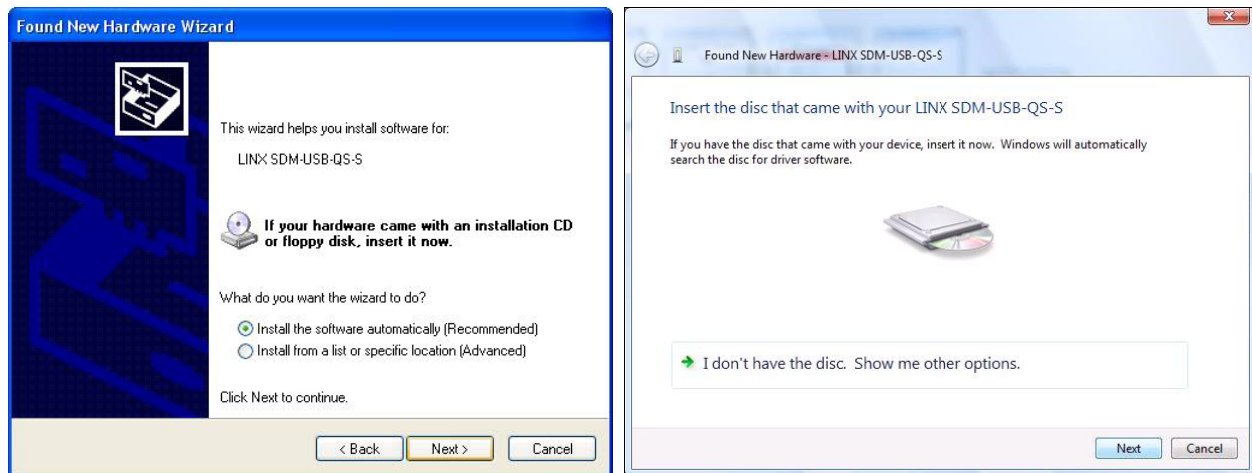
Found New Hardware Wizard

This wizard helps you install software for:

LINX SDM-USB-QS-S

If your hardware came with an installation CD or floppy disk, insert it now.

What do you want the wizard to do?

Install the software automatically (Recommended)
Install from a list or specific location (Advanced)

Click Next to continue.

< Back Next > Cancel

Found New Hardware - LINX SDM-USB-QS-S

Insert the disc that came with your LINX SDM-USB-QS-S

If you have the disc that came with your device, insert it now. Windows will automatically search the disc for driver software.

I don't have the disc. Show me other options.

Next Cancel